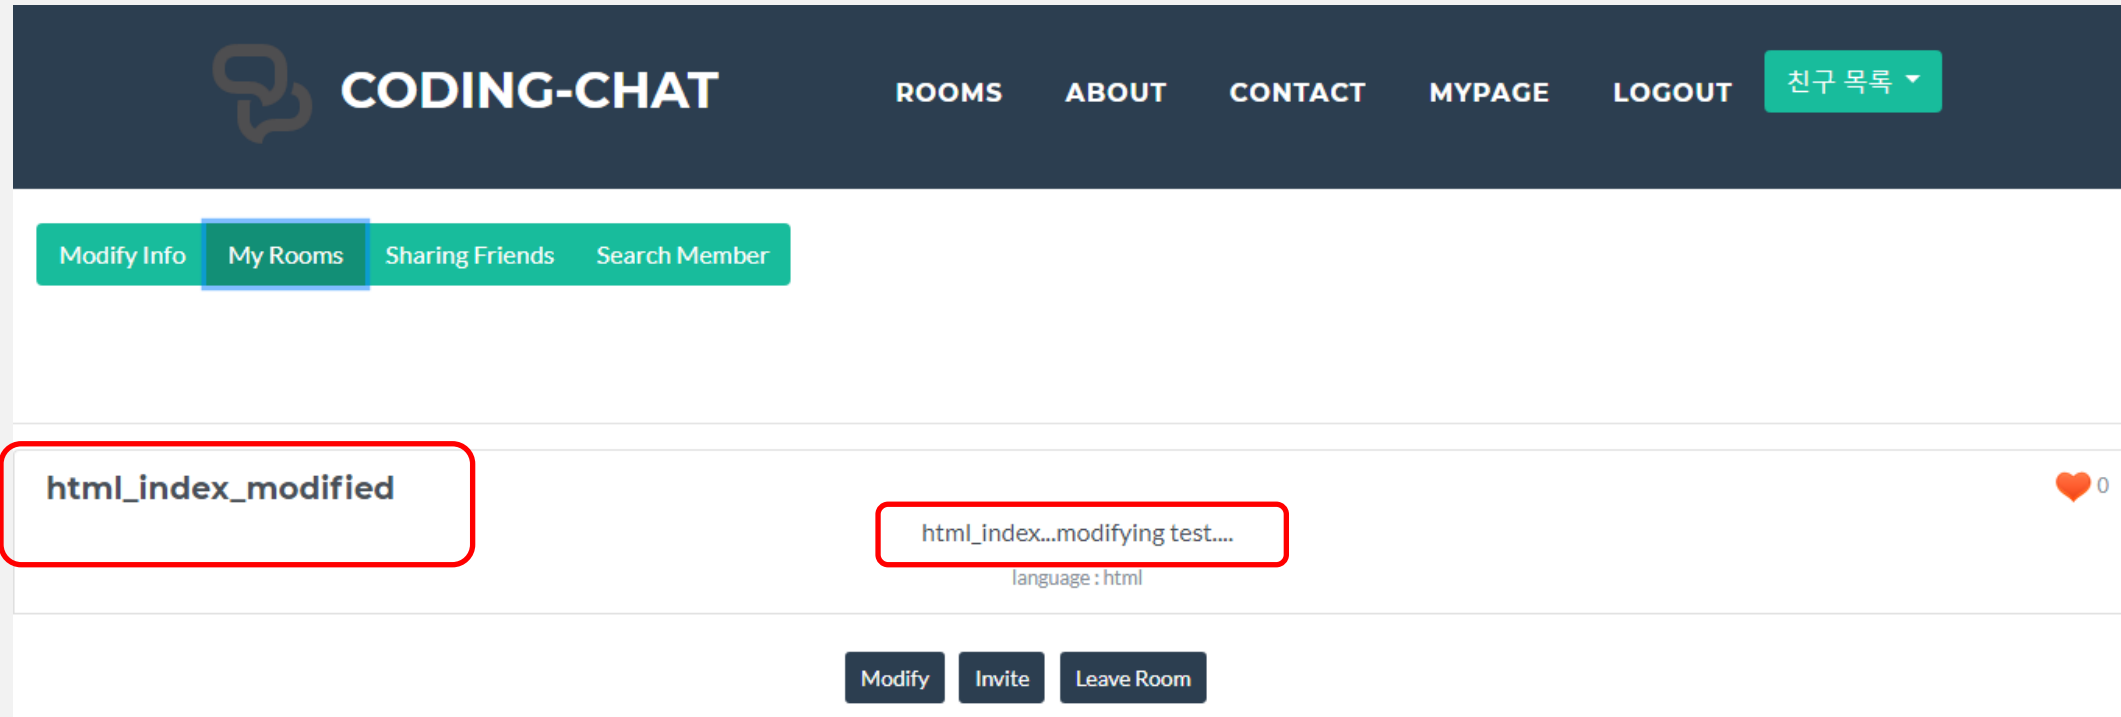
CODING-CHAT

ROOMS ABOUT CONTACT MYPAGE LOGOUT 친구 목록

Modify Info My Rooms Sharing Friends Search Member

html_index_modified

0

html_index...modifying test....

language : html

Modify Invite Leave Room